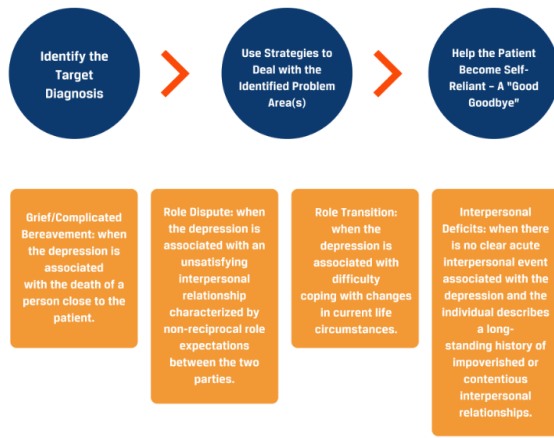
Identify the Target Diagnosis

Use Strategies to Deal with the Identified Problem Area(s)

Help the Patient Become Self-Reliant – A "Good Goodbye"

Grief/Complicated Bereavement: when the depression is associated with the death of a person close to the patient.

Role Dispute: when the depression is associated with an unsatisfying interpersonal relationship characterized by non-reciprocal role expectations between the two parties.

Role Transition: when the depression is associated with difficulty coping with changes in current life circumstances.

Interpersonal Deficits: when there is no clear acute interpersonal event associated with the depression and the individual describes a long-standing history of impoverished or contentious interpersonal relationships.